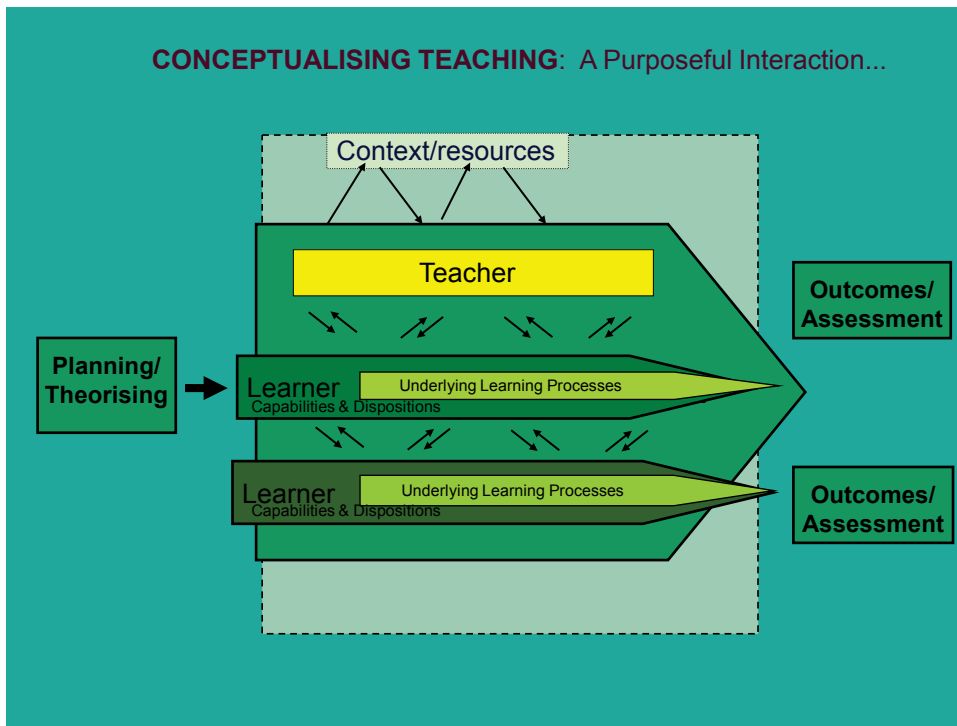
**CONCEPTUALISING TEACHING**: A Purposeful Interaction...

Context/resources

Teacher

Outcomes/ Assessment

Planning/ Theorising

Learner
Capabilities & Dispositions

Underlying Learning Processes

Learner
Capabilities & Dispositions

Underlying Learning Processes

Outcomes/ Assessment